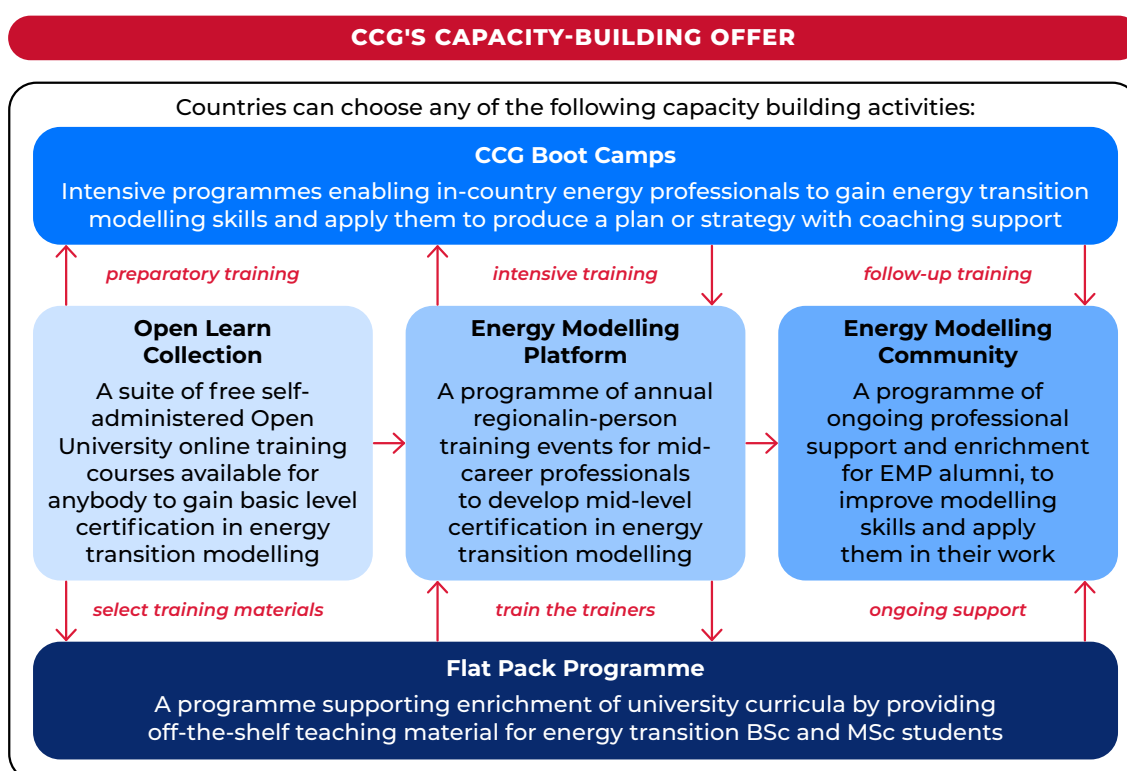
CCG'S CAPACITY-BUILDING OFFER

Countries can choose any of the following capacity building activities:

CCG Boot Camps

Intensive programmes enabling in-country energy professionals to gain energy transition modelling skills and apply them to produce a plan or strategy with coaching support

preparatory training

intensive training

follow-up training

Open Learn Collection

A suite of free self-administered Open University online training courses available for anybody to gain basic level certification in energy transition modelling

Energy Modelling Platform

A programme of annual regionalin-person training events for mid-career professionals to develop mid-level certification in energy transition modelling

Energy Modelling Community

A programme of ongoing professional support and enrichment for EMP alumni, to improve modelling skills and apply them in their work

select training materials

train the trainers

ongoing support

Flat Pack Programme

A programme supporting enrichment of university curricula by providing off-the-shelf teaching material for energy transition BSc and MSc students